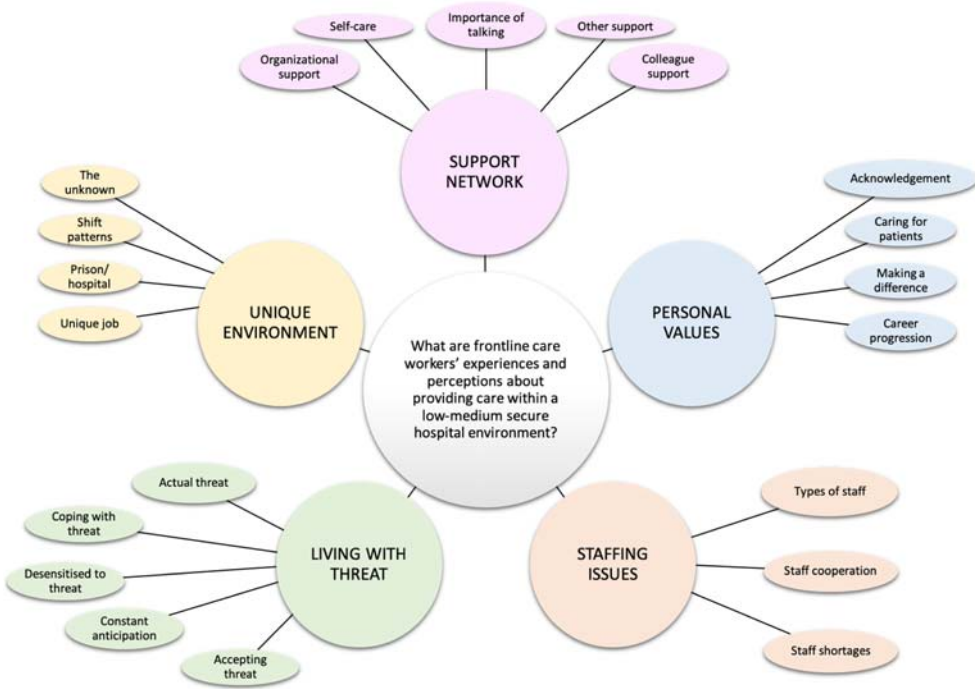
Self-care

Importance of talking

Other support

Organizational support

Colleague support

SUPPORT NETWORK

The unknown

Shift patterns

Prison/ hospital

Unique job

UNIQUE ENVIRONMENT

Acknowledgement

Caring for patients

Making a difference

Career progression

PERSONAL VALUES

What are frontline care workers' experiences and perceptions about providing care within a low-medium secure hospital environment?

Actual threat

Coping with threat

Desensitised to threat

Constant anticipation

Accepting threat

LIVING WITH THREAT

STAFFING ISSUES

Types of staff

Staff cooperation

Staff shortages